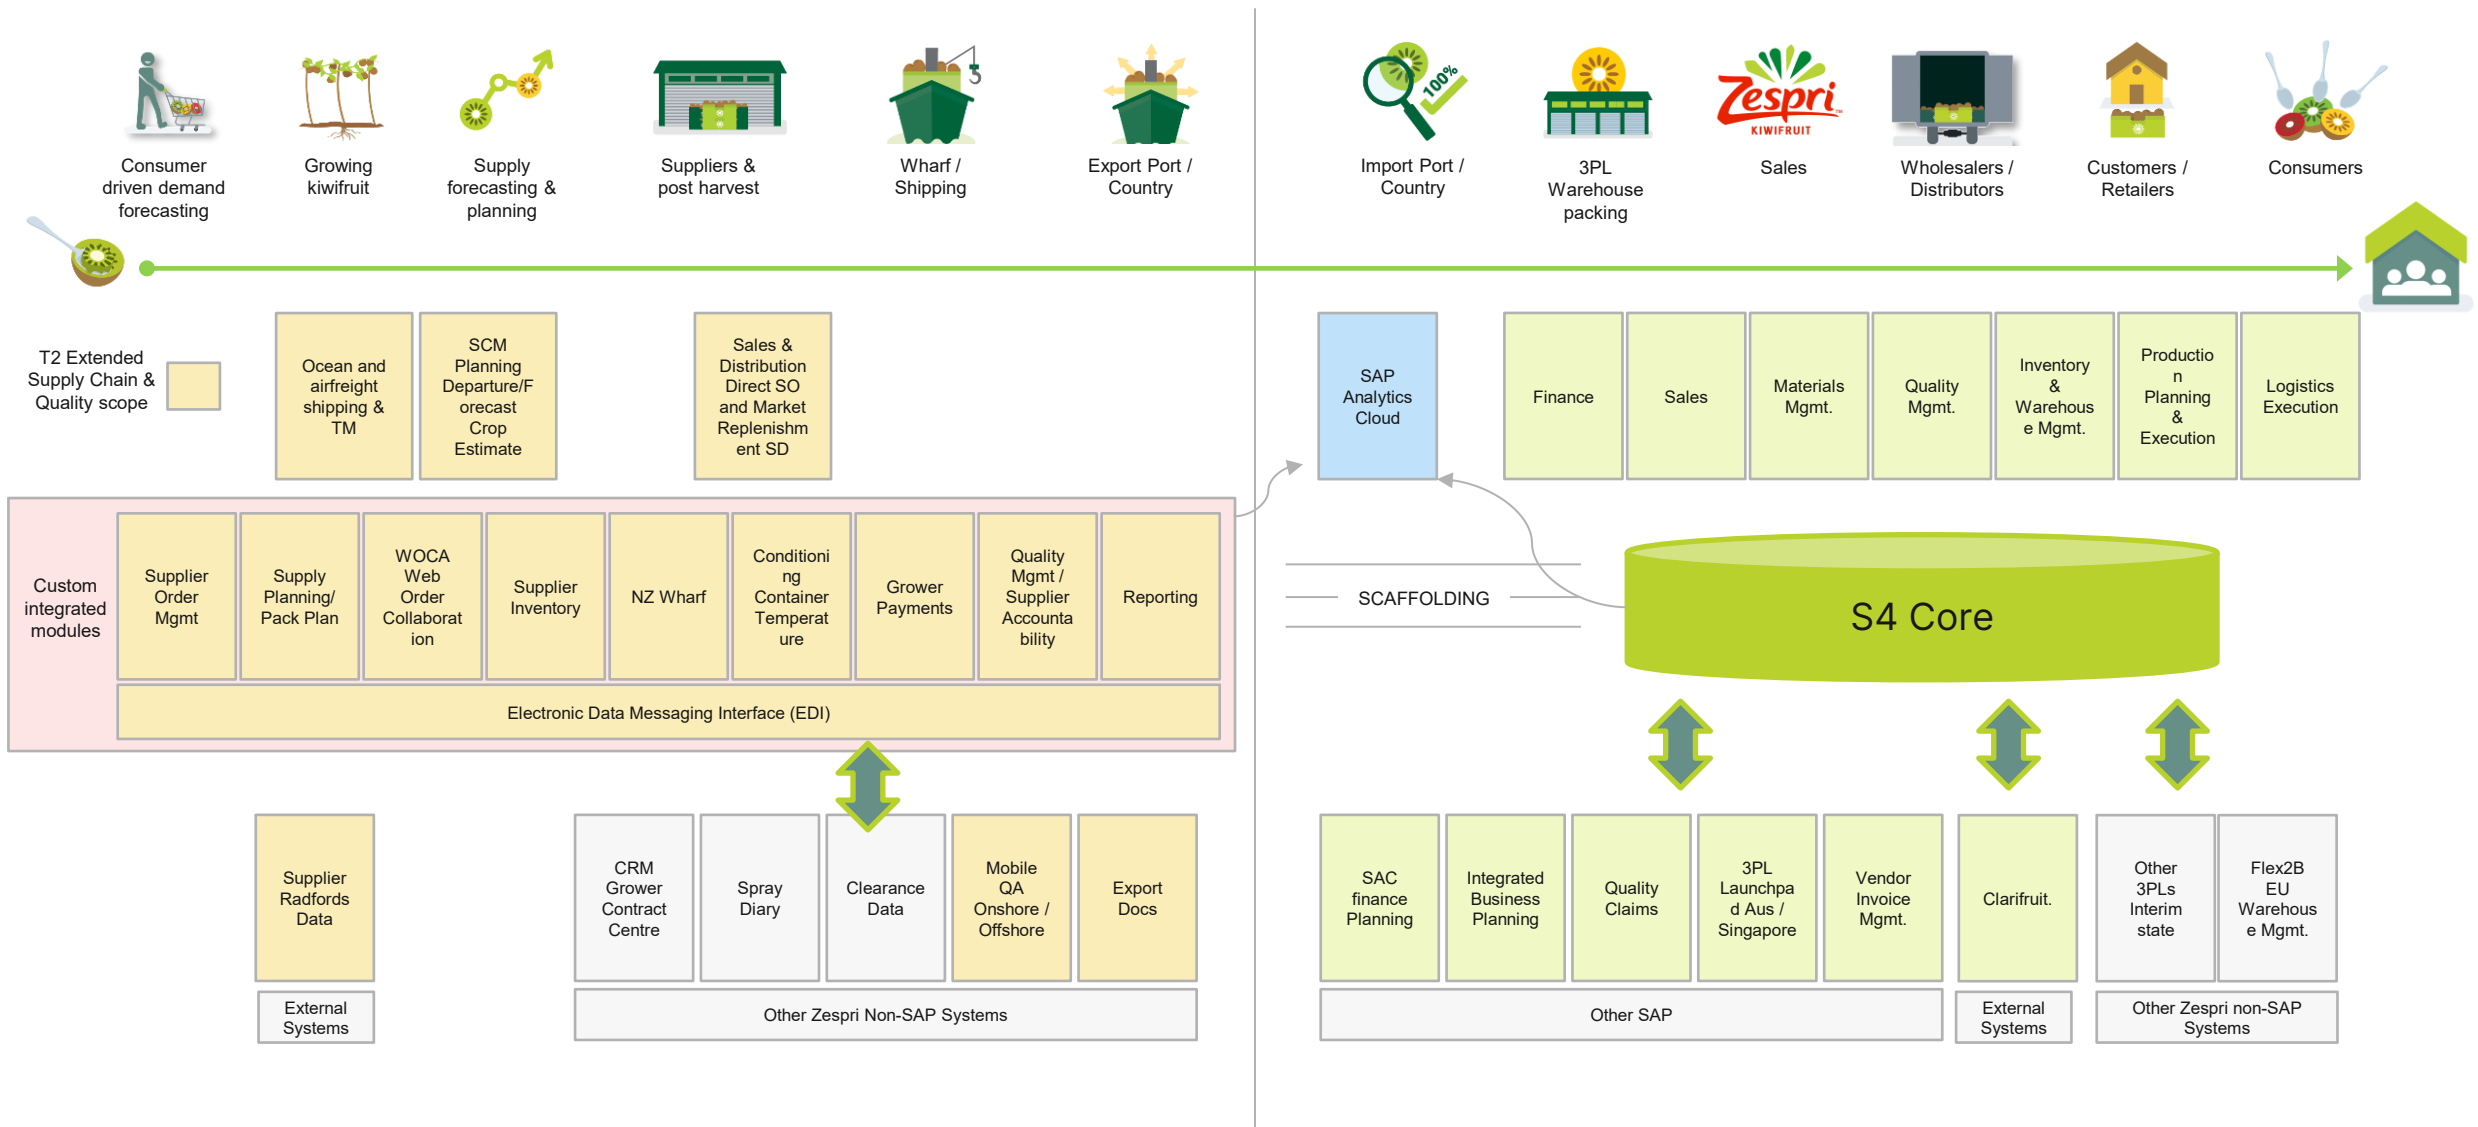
Consumer driven demand forecasting

Growing kiwifruit

Supply forecasting & planning

Suppliers & post harvest

Wharf / Shipping

Export Port / Country

Import Port / Country

3PL Warehouse packing

Zespri KIWIFRUIT

Sales

Wholesalers / Distributors

Customers / Retailers

Consumers

T2 Extended Supply Chain & Quality scope

Ocean and airfreight shipping & TM

SCM Planning Departure/Forecast Crop Estimate

Sales & Distribution Direct SO and Market Replenishment SD

SAP Analytics Cloud

Finance

Sales

Materials Mgmt.

Quality Mgmt.

Inventory & Warehouse Mgmt.

Production Planning & Execution

Logistics Execution

Custom integrated modules

Supplier Order Mgmt

Supply Planning/ Pack Plan

WOCA Web Order Collaboration

Supplier Inventory

NZ Wharf

Conditioning Container Temperature

Grower Payments

Quality Mgmt / Supplier Accountability

Reporting

Electronic Data Messaging Interface (EDI)

SCAFFOLDING

S4 Core

Supplier Radfords Data

External Systems

CRM Grower Contract Centre

Spray Diary

Clearance Data

Mobile QA Onshore / Offshore

Export Docs

Other Zespri Non-SAP Systems

SAC finance Planning

Integrated Business Planning

Quality Claims

3PL Launchpad Aus / Singapore

Vendor Invoice Mgmt.

Other SAP

Clarifruit.

External Systems

Other 3PLs Interim state

Flex2B EU Warehouse Mgmt.

Other Zespri non-SAP Systems